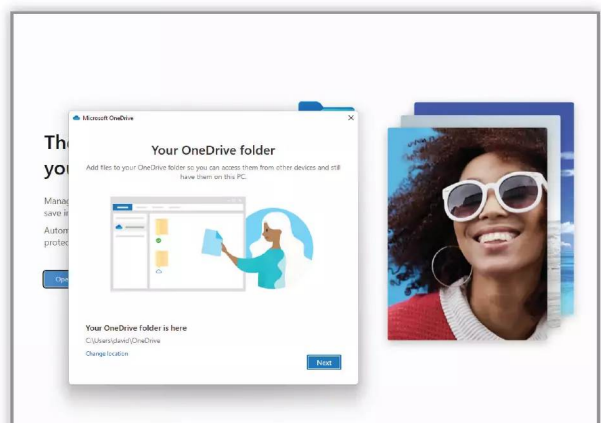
The
you

Manag
save i

Autom
protec

Ope

Microsoft OneDrive

Your OneDrive folder

Add files to your OneDrive folder so you can access them from other devices and still have them on this PC.

Your OneDrive folder is here

C:\Users\david\OneDrive

Change location

Next